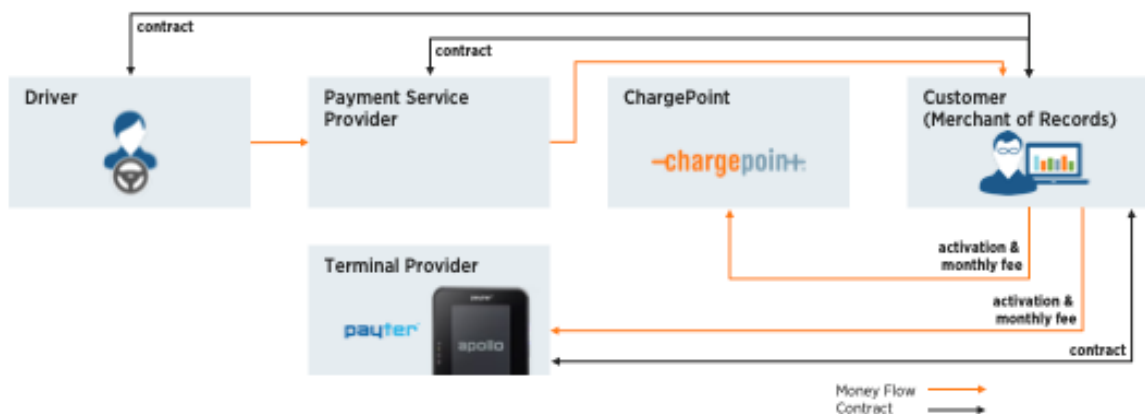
contract

contract

Driver

Payment Service Provider

ChargePoint

-chargepoin+

Customer (Merchant of Records)

Terminal Provider

payter

apollo

activation & monthly fee

activation & monthly fee

contract

Money Flow
Contract